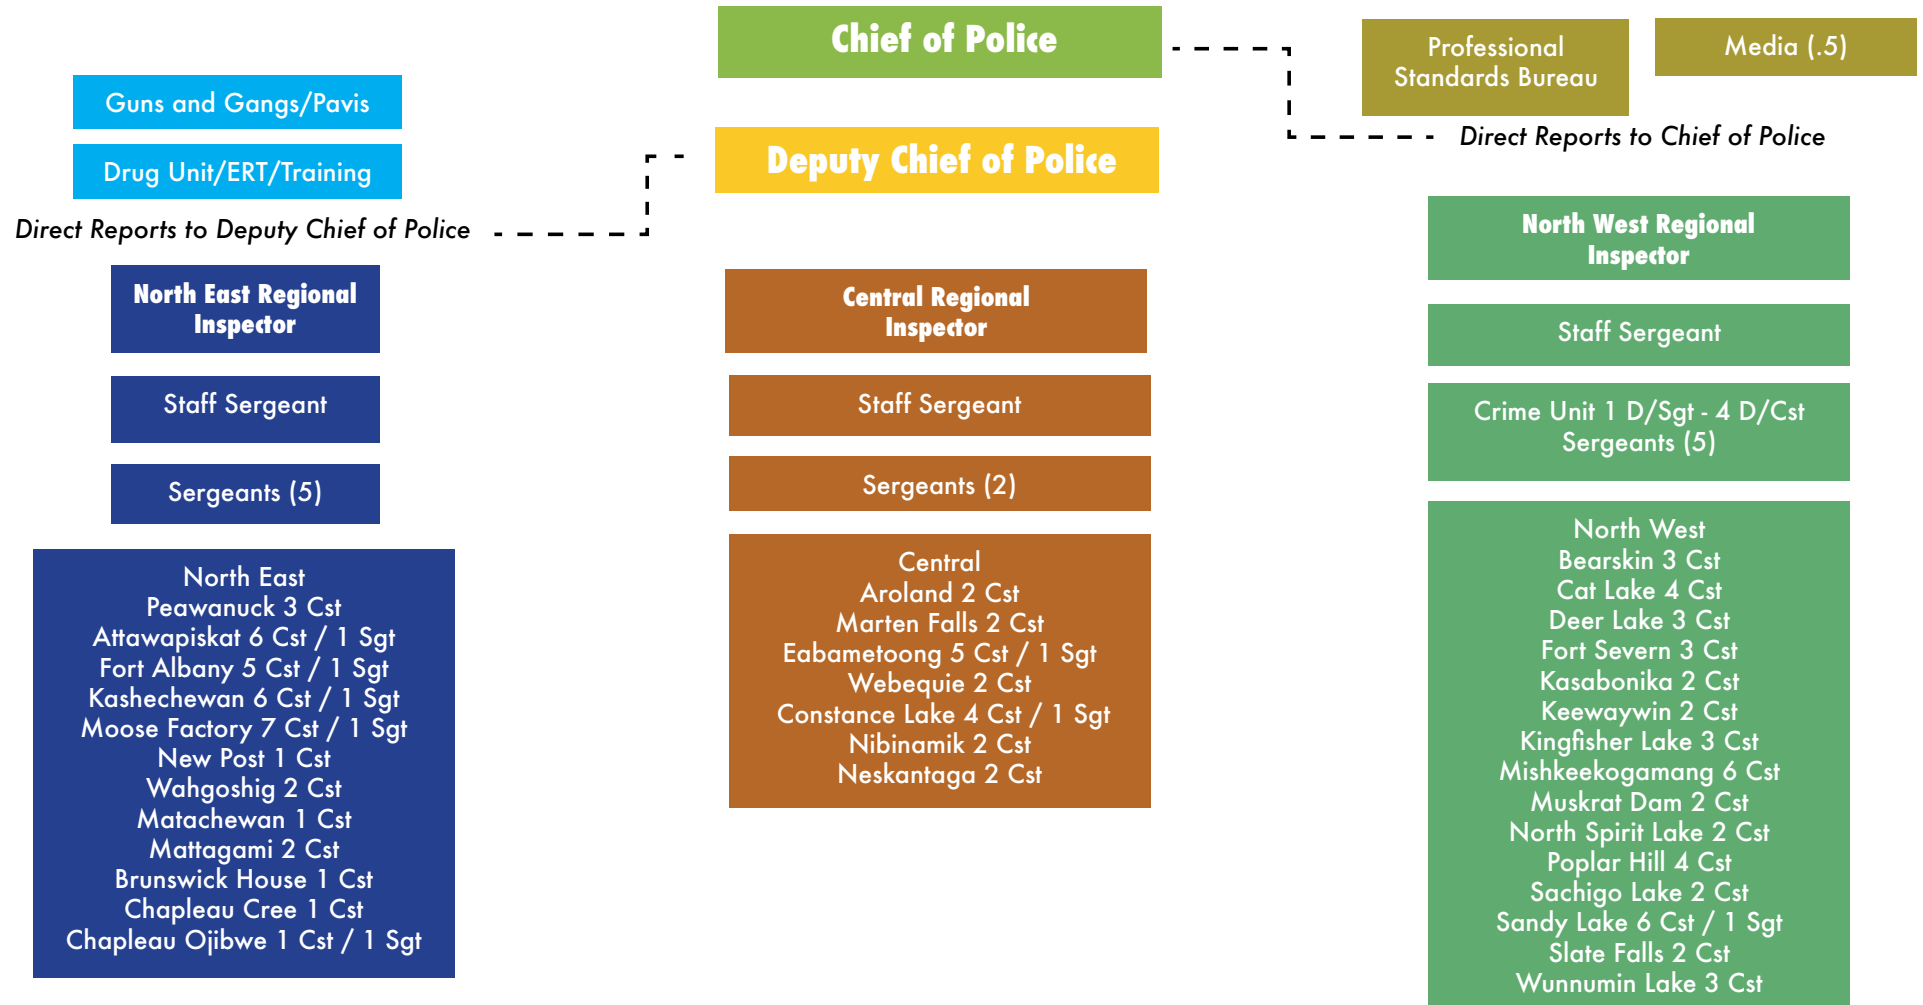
Chief of Police

Professional Standards Bureau

Media (.5)

Direct Reports to Chief of Police

Guns and Gangs/Pavis

Drug Unit/ERT/Training

Direct Reports to Deputy Chief of Police

Deputy Chief of Police

North East Regional Inspector

Staff Sergeant

Sergeants (5)

North East
Peawanuck 3 Cst
Attawapiskat 6 Cst / 1 Sgt
Fort Albany 5 Cst / 1 Sgt
Kashechewan 6 Cst / 1 Sgt
Moose Factory 7 Cst / 1 Sgt
New Post 1 Cst
Wahgoshig 2 Cst
Matachewan 1 Cst
Mattagami 2 Cst
Brunswick House 1 Cst
Chapleau Cree 1 Cst
Chapleau Ojibwe 1 Cst / 1 Sgt

Central Regional Inspector

Staff Sergeant

Sergeants (2)

Central
Aroland 2 Cst
Marten Falls 2 Cst
Eabametoong 5 Cst / 1 Sgt
Webequie 2 Cst
Constance Lake 4 Cst / 1 Sgt
Nibinamik 2 Cst
Neskantaga 2 Cst

North West Regional Inspector

Staff Sergeant

Crime Unit 1 D/Sgt - 4 D/Cst
Sergeants (5)

North West
Bearskin 3 Cst
Cat Lake 4 Cst
Deer Lake 3 Cst
Fort Severn 3 Cst
Kasabonika 2 Cst
Keewaywin 2 Cst
Kingfisher Lake 3 Cst
Mishkeekogamang 6 Cst
Muskrat Dam 2 Cst
North Spirit Lake 2 Cst
Poplar Hill 4 Cst
Sachigo Lake 2 Cst
Sandy Lake 6 Cst / 1 Sgt
Slate Falls 2 Cst
Wunnumin Lake 3 Cst